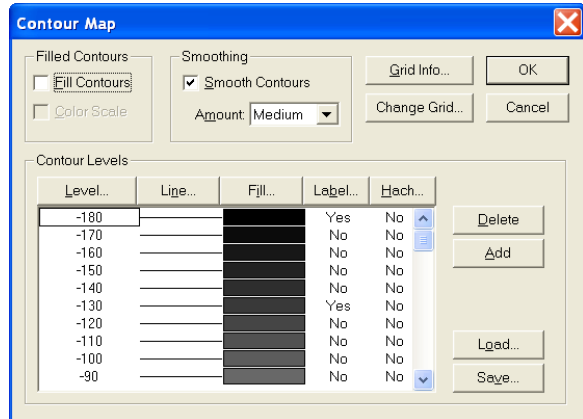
Contour Map

Filled Contours
Fill Contours
Color Scale

Smoothing
Smooth Contours
Amount: Medium

Grid Info...
Change Grid...
OK
Cancel

Contour Levels

| Level... | Line... | Fill... | Label... | Hach... |
|---|---|---|---|---|
| -180 | | | Yes | No |
| -170 | | | No | No |
| -160 | | | No | No |
| -150 | | | No | No |
| -140 | | | No | No |
| -130 | | | Yes | No |
| -120 | | | No | No |
| -110 | | | No | No |
| -100 | | | No | No |
| -90 | | | No | No |

Delete
Add
Load...
Save...